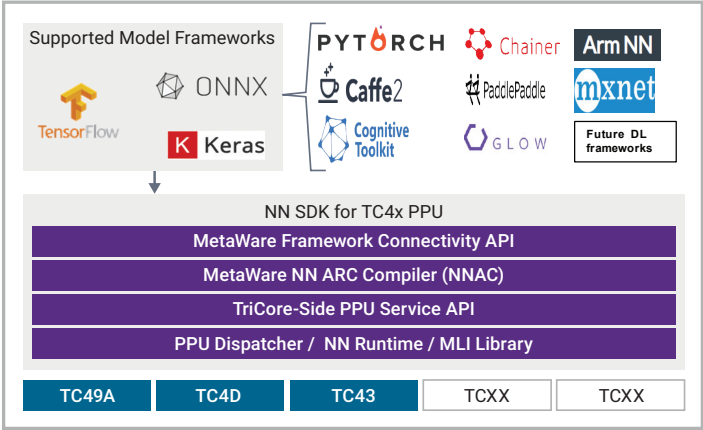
Supported Model Frameworks

ONNX

TensorFlow

K Keras

PYTORCH

Chainer

Arm NN

Caffe2

PaddlePaddle

mxnet

Cognitive Toolkit

GLOW

Future DL frameworks

NN SDK for TC4x PPU

MetaWare Framework Connectivity API

MetaWare NN ARC Compiler (NNAC)

TriCore-Side PPU Service API

PPU Dispatcher / NN Runtime / MLI Library

| TC49A | TC4D | TC43 | TCXX | TCXX |
|---|---|---|---|---|